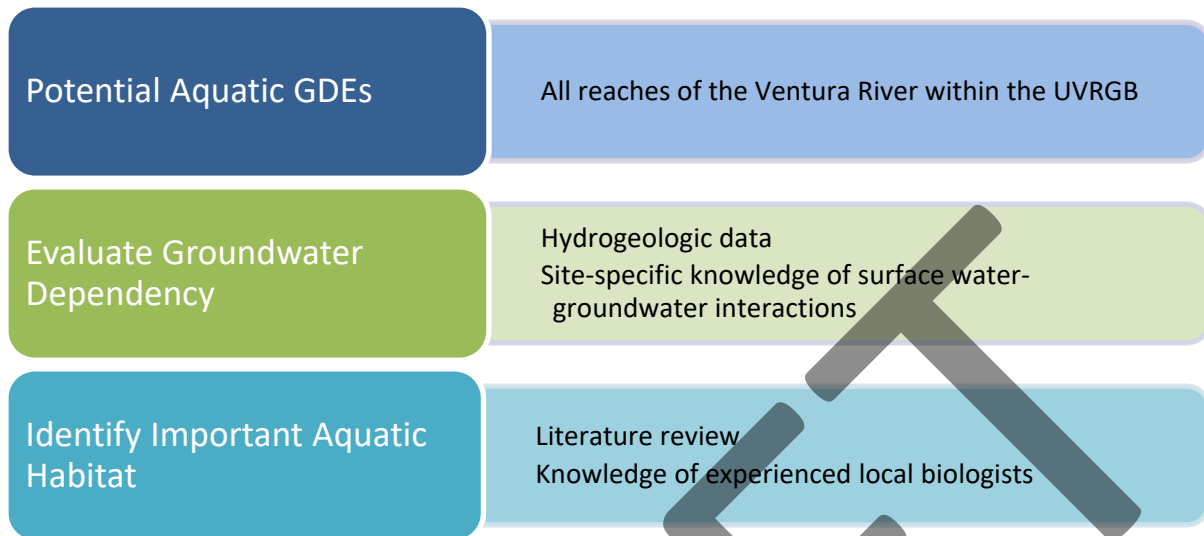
Potential Aquatic GDEs

All reaches of the Ventura River within the UVRGB

Evaluate Groundwater Dependency

Hydrogeologic data

Site-specific knowledge of surface water-groundwater interactions

Identify Important Aquatic Habitat

Literature review

Knowledge of experienced local biologists